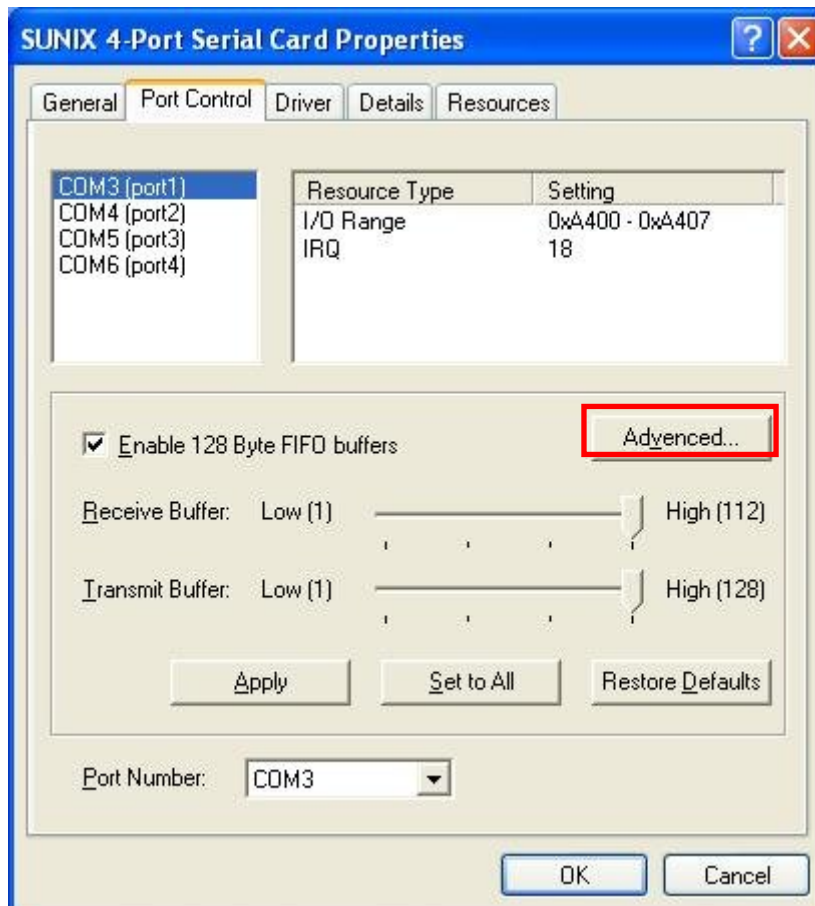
SUNIX 4-Port Serial Card Properties

General | Port Control | Driver | Details | Resources

COM3 (port1)
COM4 (port2)
COM5 (port3)
COM6 (port4)

| Resource Type | Setting |
|---|---|
| I/O Range | 0xA400 - 0xA407 |
| IRQ | 18 |

Enable 128 Byte FIFO buffers

Advanced...

Receive Buffer: Low (1) High (112)

Transmit Buffer: Low (1) High (128)

Apply

Set to All

Restore Defaults

Port Number: COM3

OK

Cancel